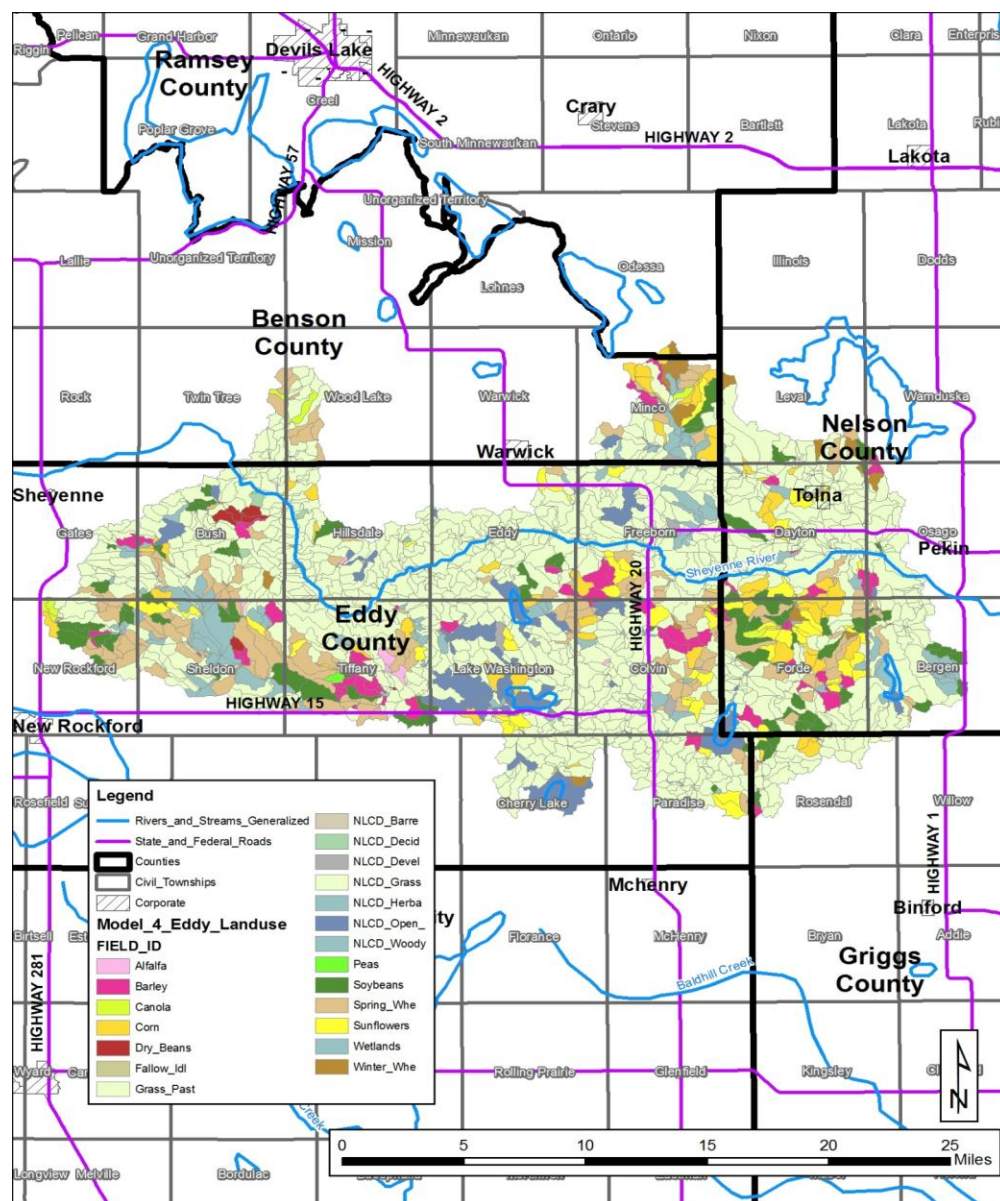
Riggin Pelican Grand Harbor Devils Lake Minnewaukan Ontario Nixon Clara Enterpris

Ramsey County

HIGHWAY 2

Greel

Crary

Stevens

Bartlett

Lakota Rubi

Poplar Grove

HIGHWAY 2

South Minnewaukan

Lakota

HIGHWAY 57

Unorganized Territory

Mission

Lallie

Unorganized Territory

Odessa

Illinois

Dodds

Lohnes

Benson County

Rock

Twin Tree

Wood Lake

Warwick

Minco

Leval

Wamduska

Nelson County

Warwick

Sheyenne

Tolna

Gates

Bush

Hillsdale

Eddy

Freeborn

Dayton

Osago

Pekin

Sheyenne River

HIGHWAY 20

Eddy County

New Rockford

Sheldon

Tiffany

Lake Washington

Colvin

Forde

Bergen

HIGHWAY 15

New Rockford

Rosefield

Cherry Lake

Paradise

Rosendal

Willow

Legend

Rivers_and_Streams_Generalized

State_and_Federal_Roads

Counties

Civil_Townships

Corporate

Model_4_Eddy_Landuse

FIELD_ID

Alfalfa

Barley

Canola

Corn

Dry_Beans

Fallow_Idl

Grass_Past

NLCD_Barre

NLCD_Decid

NLCD_Devel

NLCD_Grass

NLCD_Herba

NLCD_Open_

NLCD_Woody

Peas

Soybeans

Spring_Whe

Sunflowers

Wetlands

Winter_Whe

HIGHWAY 1

Mchenry

Binford

ty

Birtsell

Est

Florance

McHenry

Bryan

Addie

Baldhill Creek

Griggs County

HIGHWAY 281

Wyard

Car

Rolling Prairie

Glenfield

Kingsley

Gl

Creek

N

0 5 10 15 20 25 Miles

Longview Melville

Bordulac